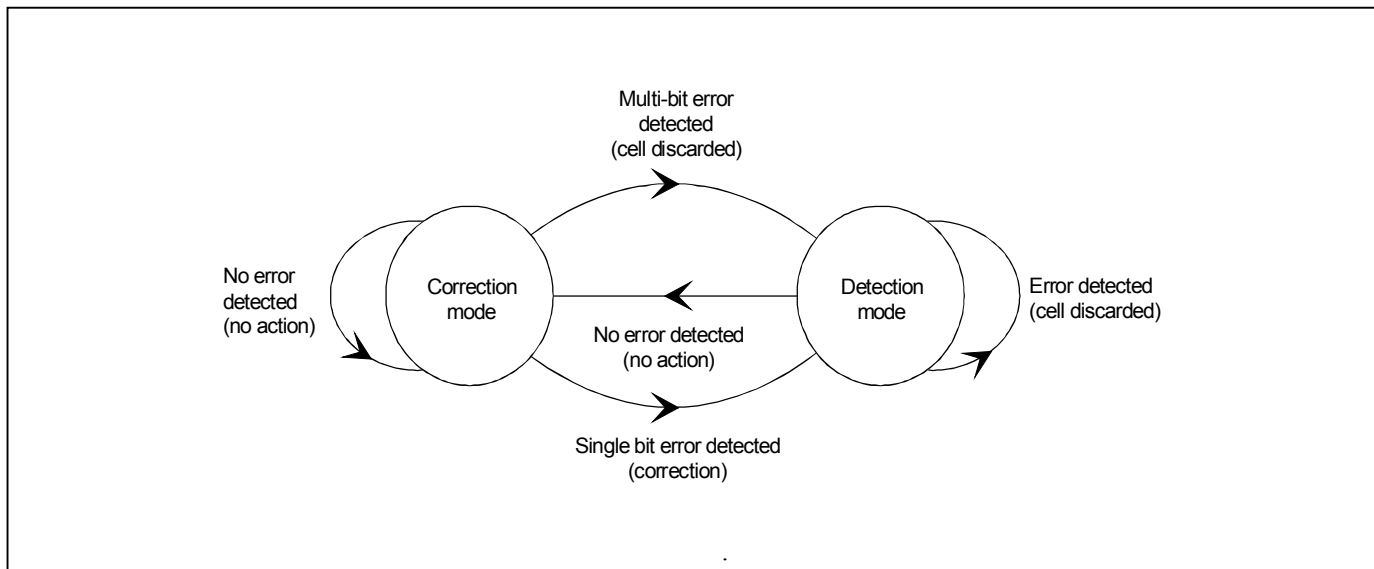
Multi-bit error detected (cell discarded)

No error detected (no action)

Correction mode

Detection mode

Error detected (cell discarded)

No error detected (no action)

Single bit error detected (correction)